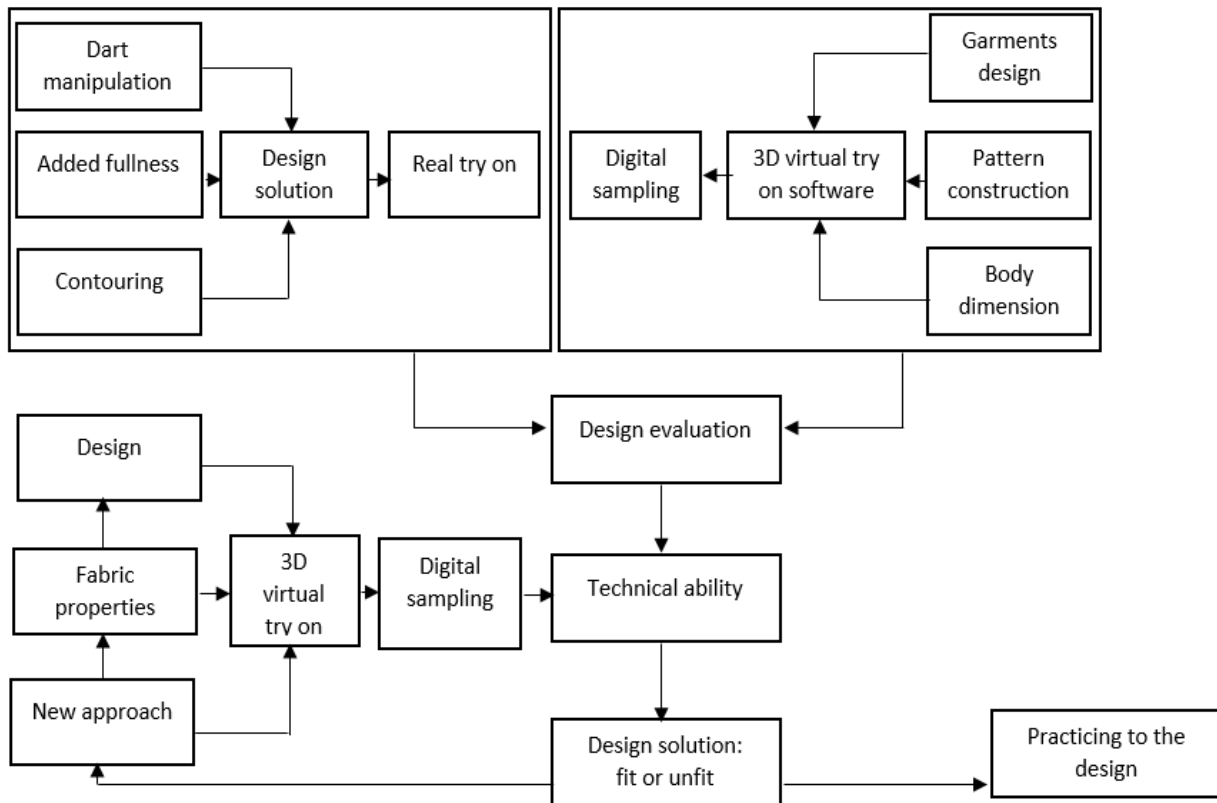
Dart manipulation

Added fullness

Design solution

Real try on

Contouring

Garments design

Digital sampling

3D virtual try on software

Pattern construction

Body dimension

Design

Design evaluation

Fabric properties

3D virtual try on

Digital sampling

Technical ability

New approach

Design solution: fit or unfit

Practicing to the design